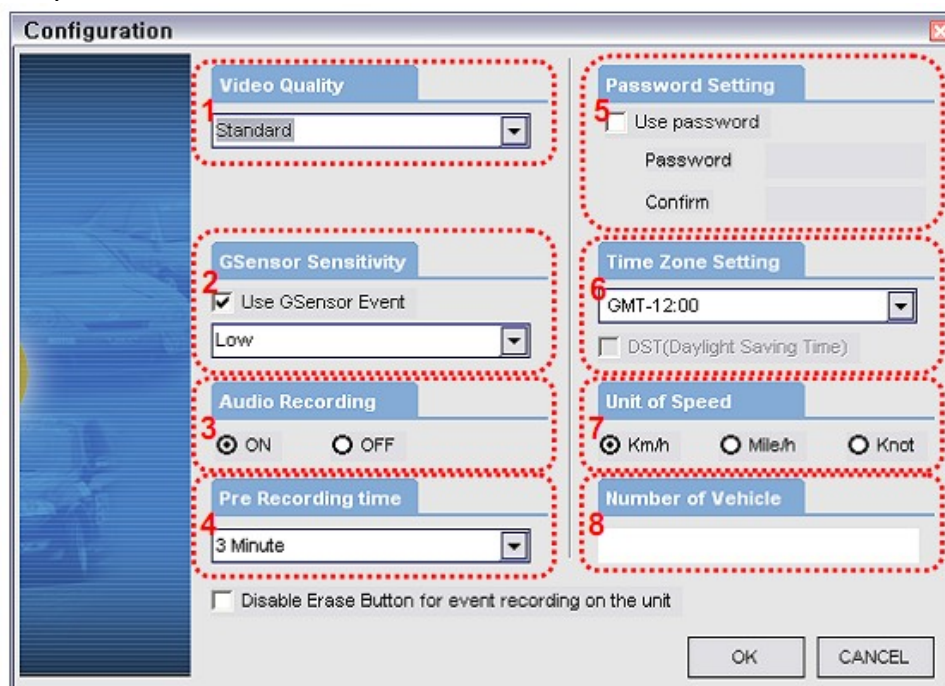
Configuration

1
Video Quality
Standard

2
GSensor Sensitivity
Use GSensor Event
Low

3
Audio Recording
ON
OFF

4
Pre Recording time
3 Minute

5
Password Setting
Use password
Password
Confirm

6
Time Zone Setting
GMT-12:00
DST(Daylight Saving Time)

7
Unit of Speed
Km/h
Mile/h
Knot

8
Number of Vehicle

Disable Erase Button for event recording on the unit

OK
CANCEL